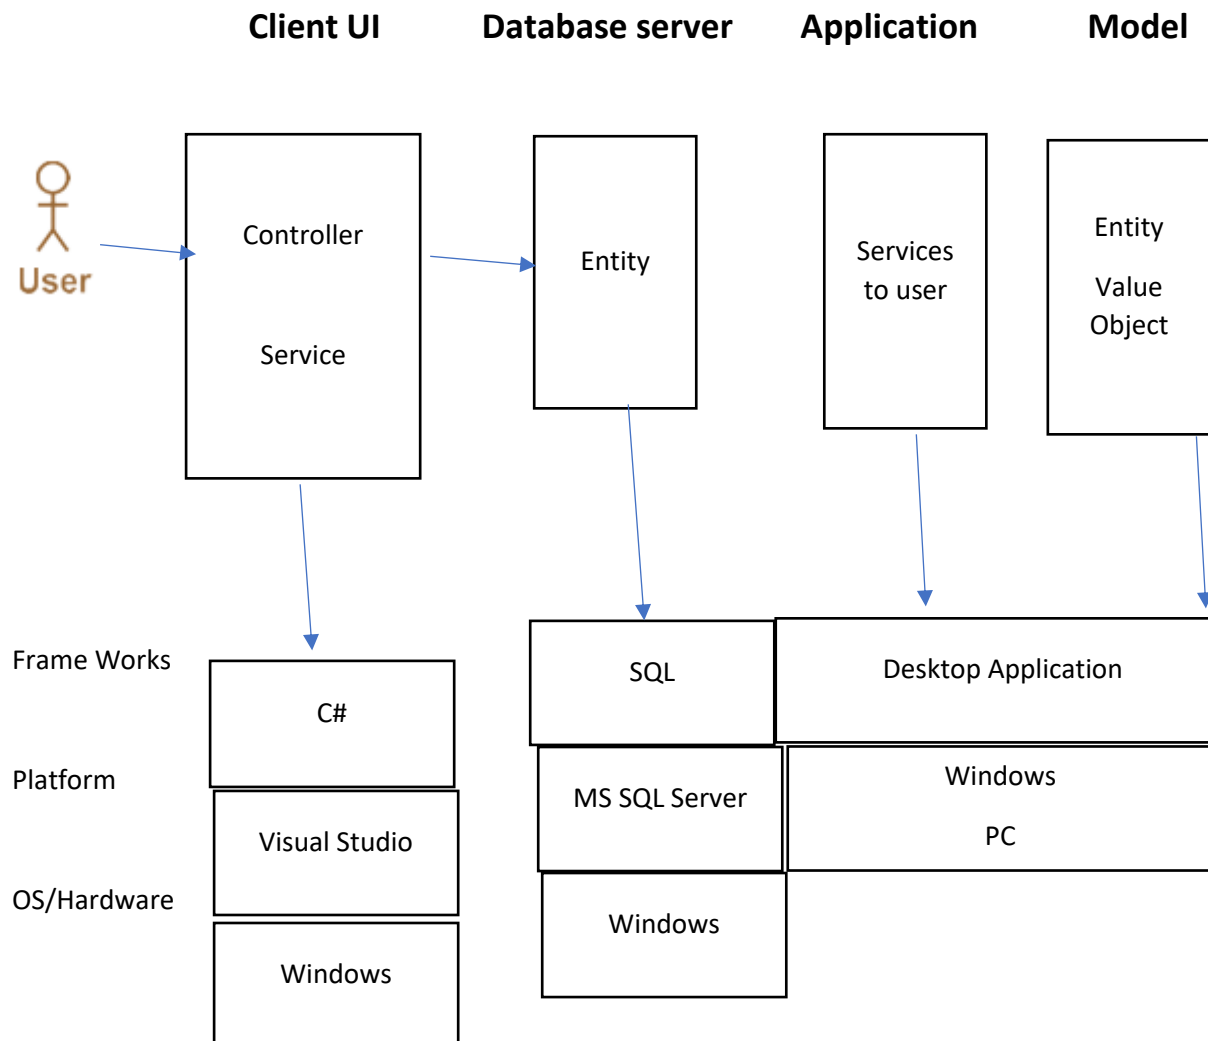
Client UI

Database server

Application

Model

User

Controller

Service

Entity

Services to user

Entity

Value Object

Frame Works

Platform

OS/Hardware

C#

Visual Studio

Windows

SQL

MS SQL Server

Windows

Desktop Application

Windows

PC